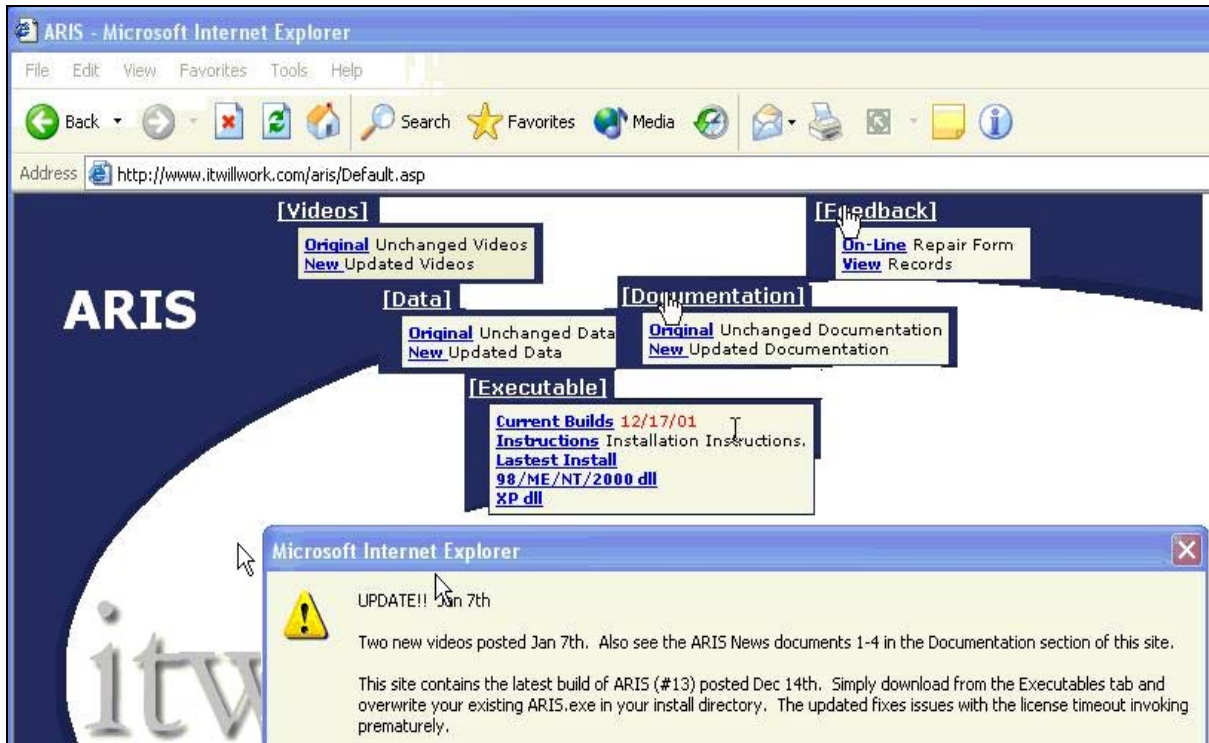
ARIS - Microsoft Internet Explorer

File Edit View Favorites Tools Help

Back Search Favorites Media

Address http://www.itwillwork.com/aris/Default.asp

[Videos]

Original Unchanged Videos
New Updated Videos

[Feedback]

On-Line Repair Form
View Records

ARIS

[Data]

Original Unchanged Data
New Updated Data

[Documentation]

Original Unchanged Documentation
New Updated Documentation

[Executable]

Current Builds 12/17/01
Instructions Installation Instructions.
Lastest Install
98/ME/NT/2000 dll
XP dll

Microsoft Internet Explorer

UPDATE!! Jan 7th

Two new videos posted Jan 7th. Also see the ARIS News documents 1-4 in the Documentation section of this site.

This site contains the latest build of ARIS (#13) posted Dec 14th. Simply download from the Executables tab and overwrite your existing ARIS.exe in your install directory. The updated fixes issues with the license timeout invoking prematurely.

itw